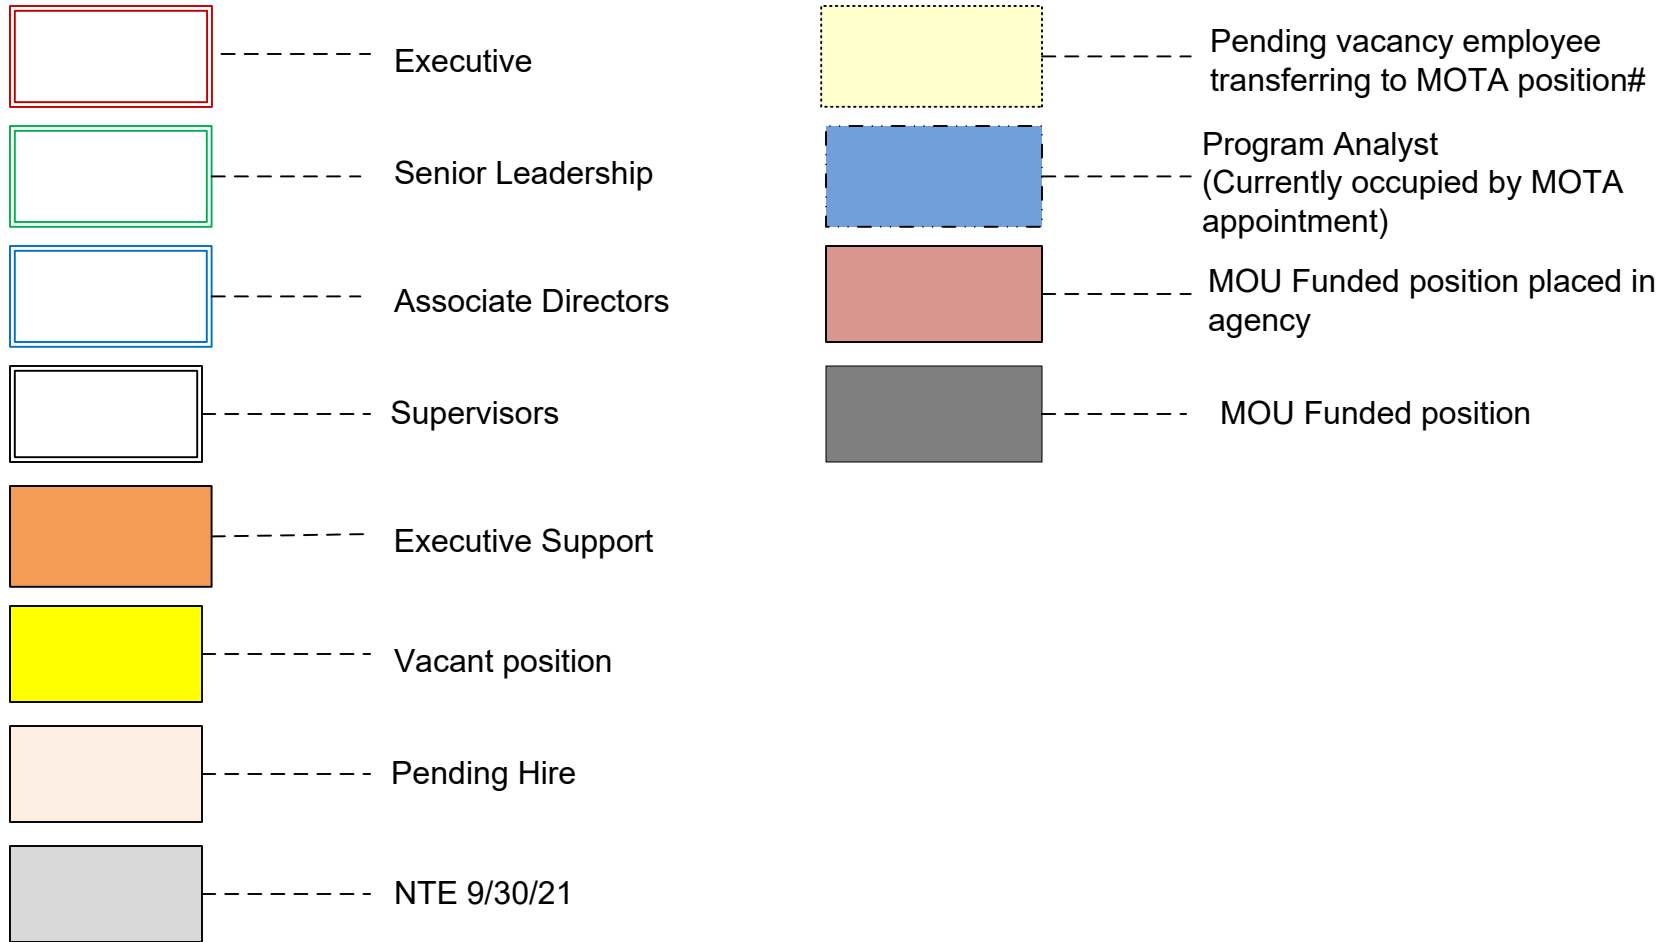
Executive

Senior Leadership

Associate Directors

Supervisors

Executive Support

Vacant position

Pending Hire

NTE 9/30/21

Pending vacancy employee transferring to MOTA position#

Program Analyst (Currently occupied by MOTA appointment)

MOU Funded position placed in agency

MOU Funded position